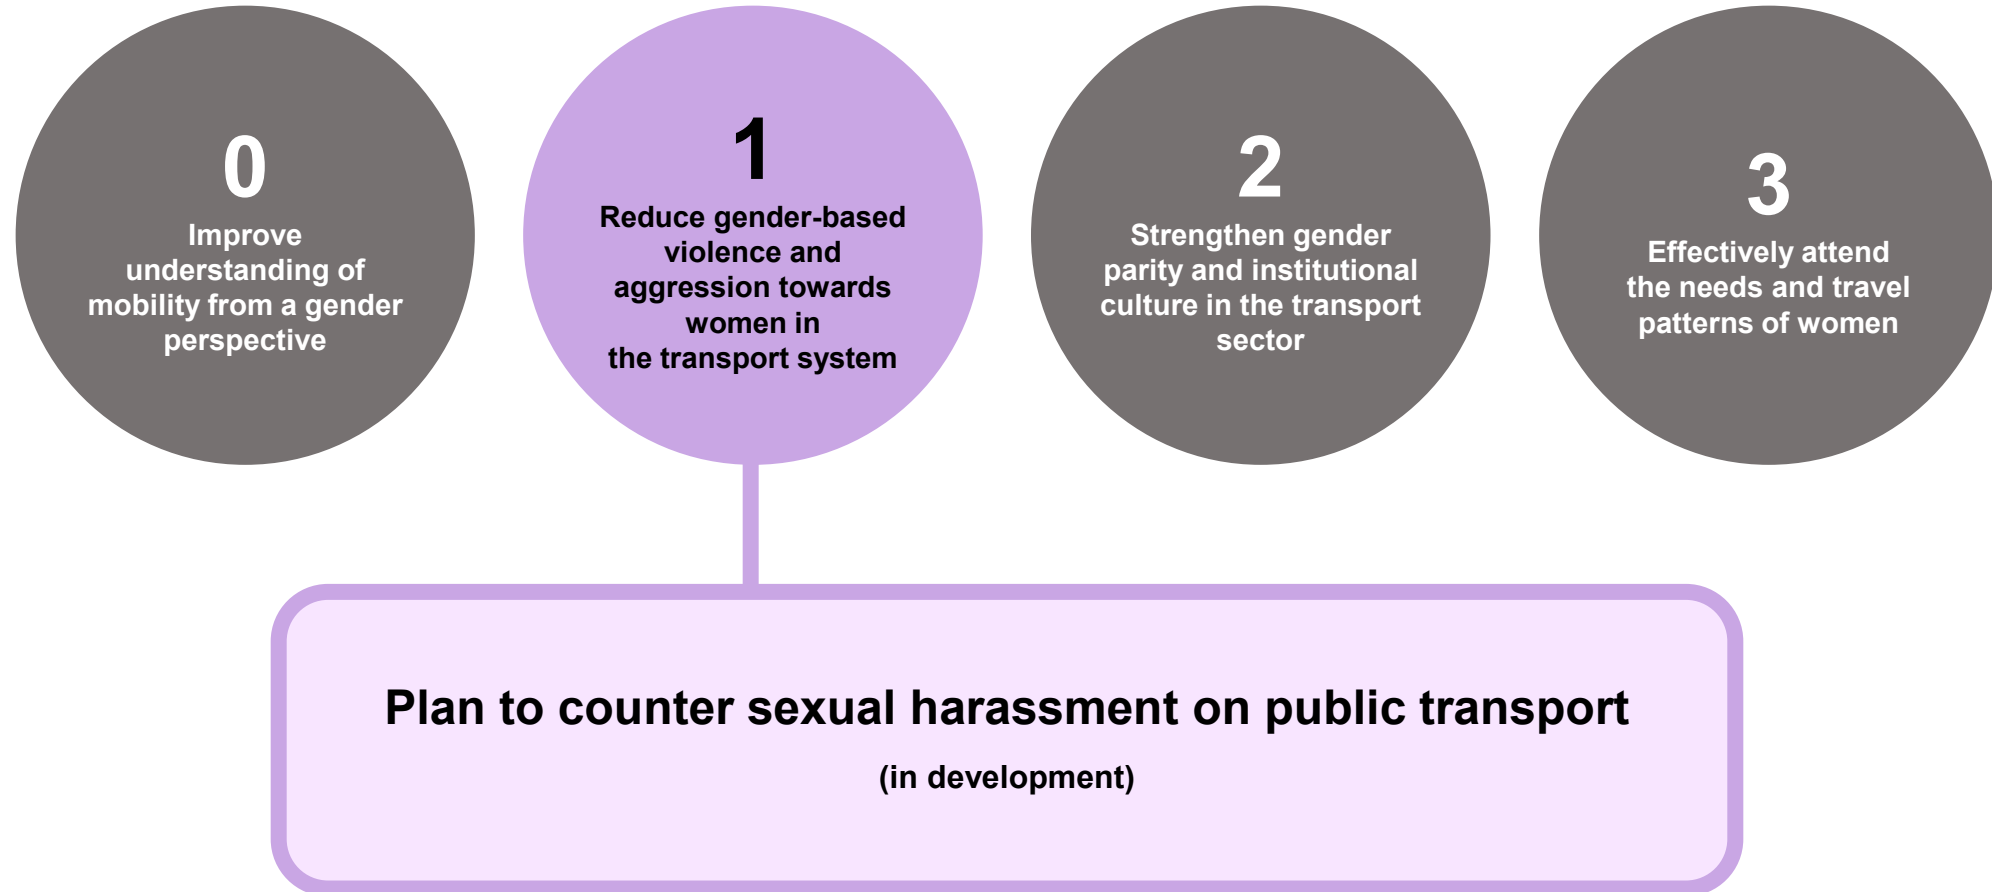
0
Improve understanding of mobility from a gender perspective

1
Reduce gender-based violence and aggression towards women in the transport system

2
Strengthen gender parity and institutional culture in the transport sector

3
Effectively attend the needs and travel patterns of women

Plan to counter sexual harassment on public transport
(in development)